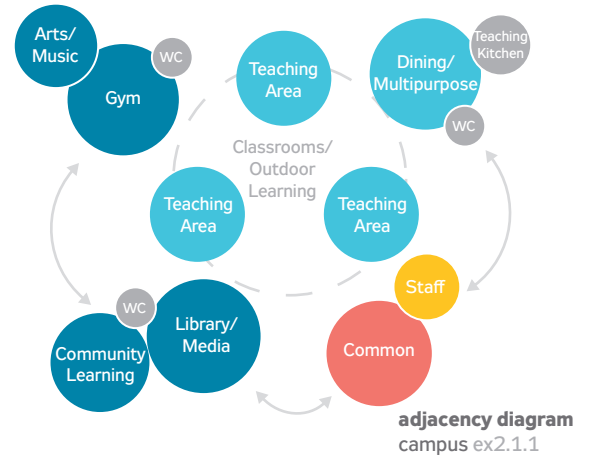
Arts/
Music

WC

Gym

Teaching
Area

Dining/
Multipurpose

Teaching
Kitchen

WC

Classrooms/
Outdoor
Learning

Teaching
Area

Teaching
Area

Staff

WC

Community
Learning

Library/
Media

Common

adjacency diagram
campus ex2.1.1